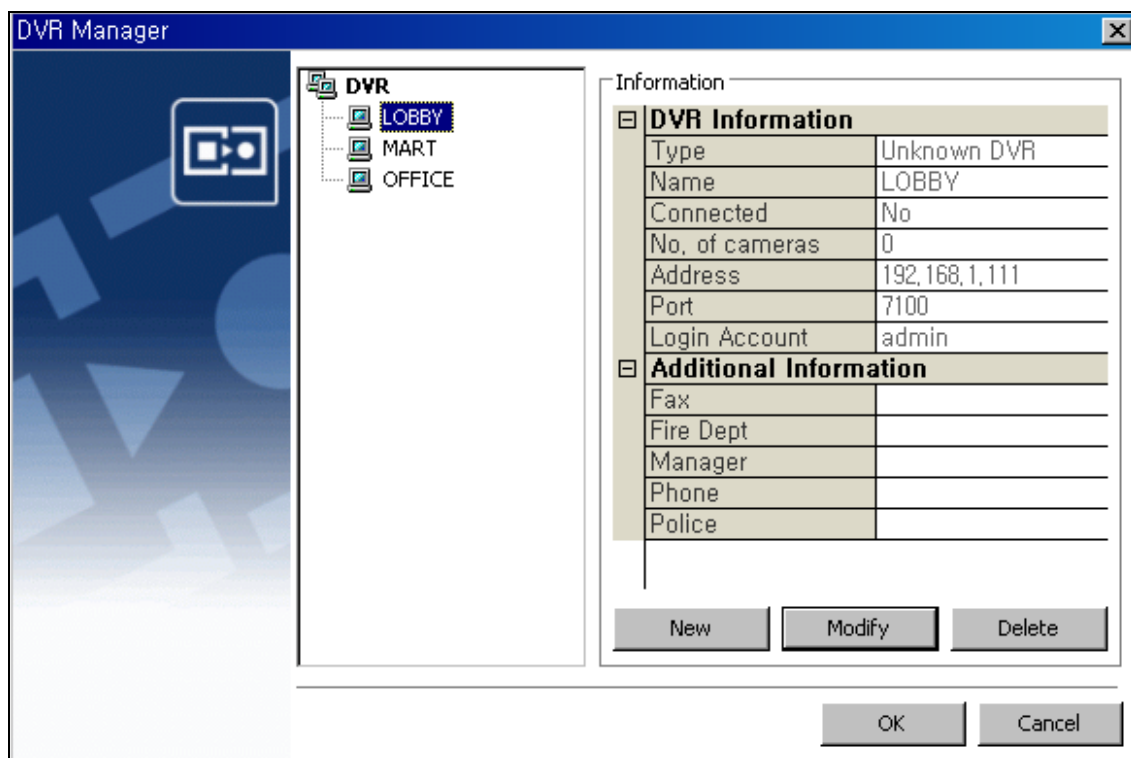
DVR Manager

DVR
LOBBY
MART
OFFICE

Information

| DVR Information | |
|---|---|
| Type | Unknown DVR |
| Name | LOBBY |
| Connected | No |
| No. of cameras | 0 |
| Address | 192.168.1.111 |
| Port | 7100 |
| Login Account | admin |
| **Additional Information** | |
| Fax | |
| Fire Dept | |
| Manager | |
| Phone | |
| Police | |

New Modify Delete

OK Cancel